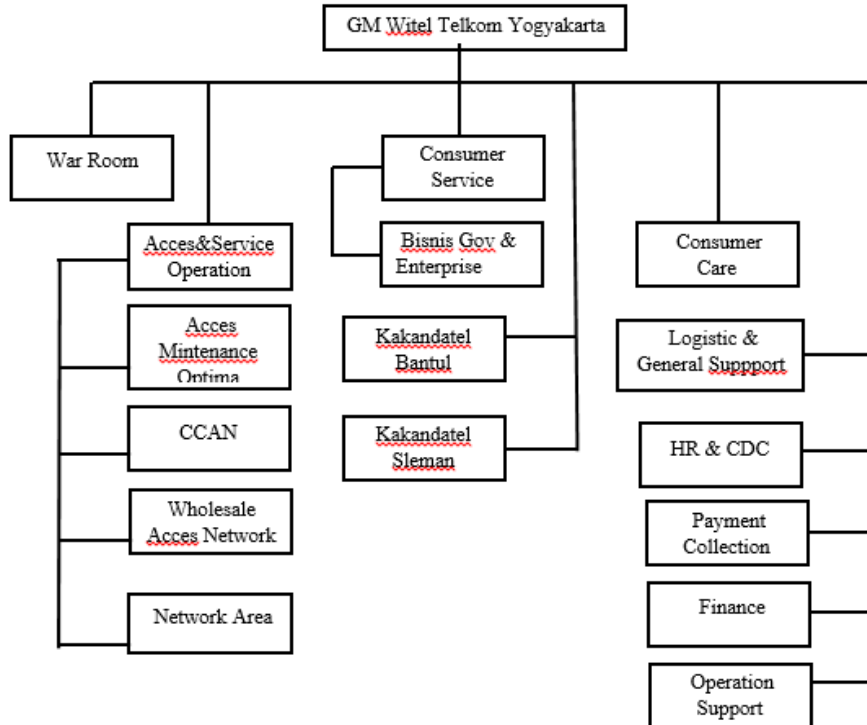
GM Witel Telkom Yogyakarta

War Room

Acces&Service Operation

Acces Mintenance Optima

CCAN

Wholesale Acces Network

Network Area

Consumer Service

Bisnis Gov & Enterprise

Kakandatel Bantul

Kakandatel Sleman

Consumer Care

Logistic & General Suppport

HR & CDC

Payment Collection

Finance

Operation Support